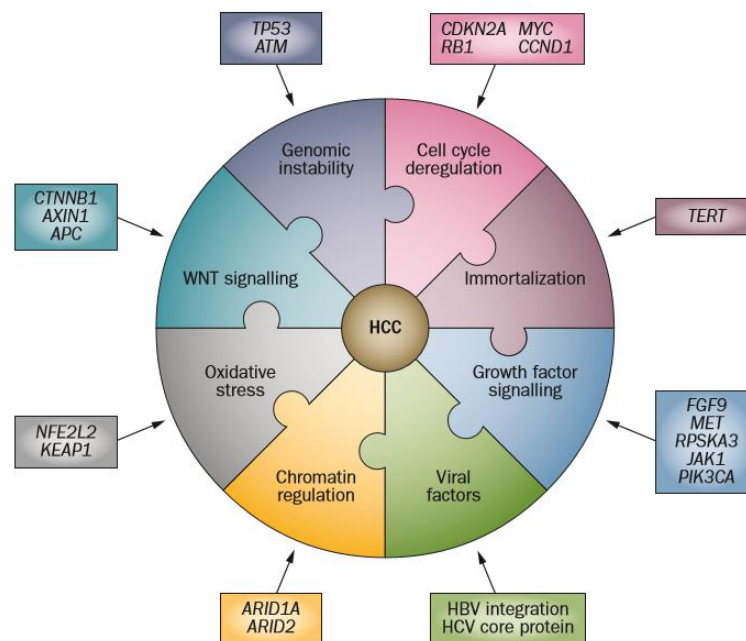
TP53
ATM

CDKN2A MYC
RB1 CCND1

CTNNB1
AXIN1
APC

Genomic instability

Cell cycle deregulation

TERT

WNT signalling

Immortalization

HCC

Oxidative stress

Growth factor signalling

NFE2L2
KEAP1

FGF9
MET
RPSKA3
JAK1
PIK3CA

Chromatin regulation

Viral factors

ARID1A
ARID2

HBV integration
HCV core protein